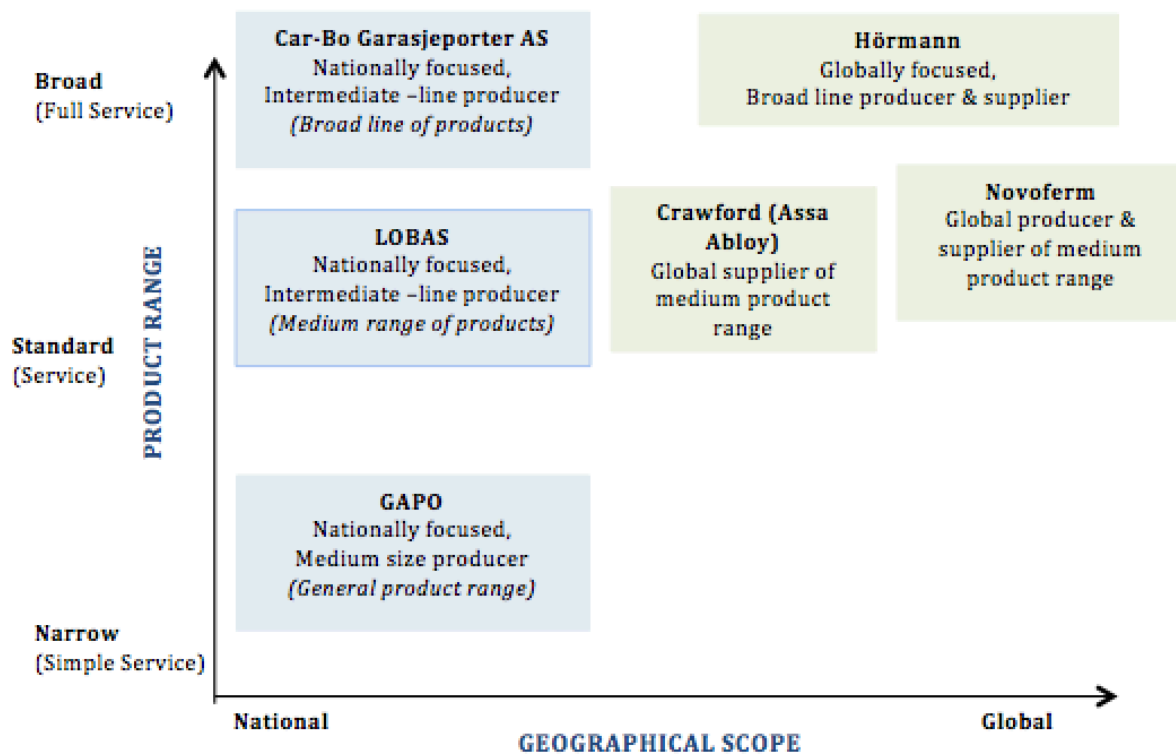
Broad
(Full Service)

Car-Bo Garasjeporter AS
Nationally focused,
Intermediate –line producer
(Broad line of products)

Hörmann
Globally focused,
Broad line producer & supplier

PRODUCT RANGE

LOBAS
Nationally focused,
Intermediate –line producer
(Medium range of products)

Crawford (Assa Abloy)
Global supplier of medium product range

Novoferm
Global producer & supplier of medium product range

Standard
(Service)

GAPO
Nationally focused,
Medium size producer
(General product range)

Narrow
(Simple Service)

National

Global

GEOGRAPHICAL SCOPE